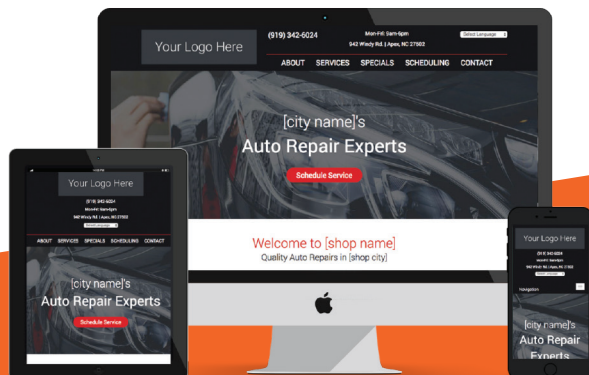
Your Logo Here

(919) 342-6024

Mon-Fri: 8am-6pm

942 Windy Rd. | Apex, NC 27502

Select Language

ABOUT SERVICES SPECIALS SCHEDULING CONTACT

[city name]'s

Auto Repair Experts

Schedule Service

Welcome to [shop name]

Quality Auto Repairs in [shop city]

Your Logo Here

(919) 342-6024

Mon-Fri: 8am-6pm

942 Windy Rd. | Apex, NC 27502

Select Language

ABOUT SERVICES SPECIALS SCHEDULING CONTACT

[city name]'s

Auto Repair Experts

Schedule Service

Your Logo Here

(919) 342-6024

Mon-Fri: 8am-6pm

942 Windy Rd. | Apex, NC 27502

Navigation

[city name]'s

Auto Repair

Experts